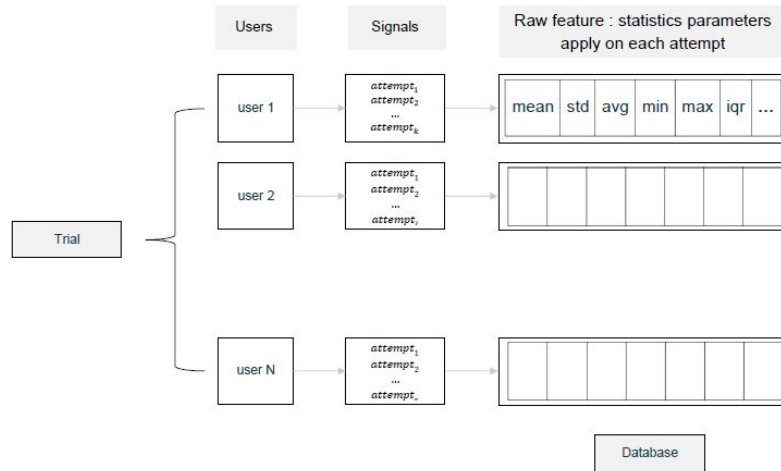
Users

Signals

Raw feature : statistics parameters apply on each attempt

Trial

user 1

$attempt_1$
$attempt_2$
...
$attempt_k$

| mean | std | avg | min | max | iqr | ... |
|---|---|---|---|---|---|---|

user 2

$attempt_1$
$attempt_2$
...
$attempt_l$

user N

$attempt_1$
$attempt_2$
...
$attempt_{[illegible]}$

Database